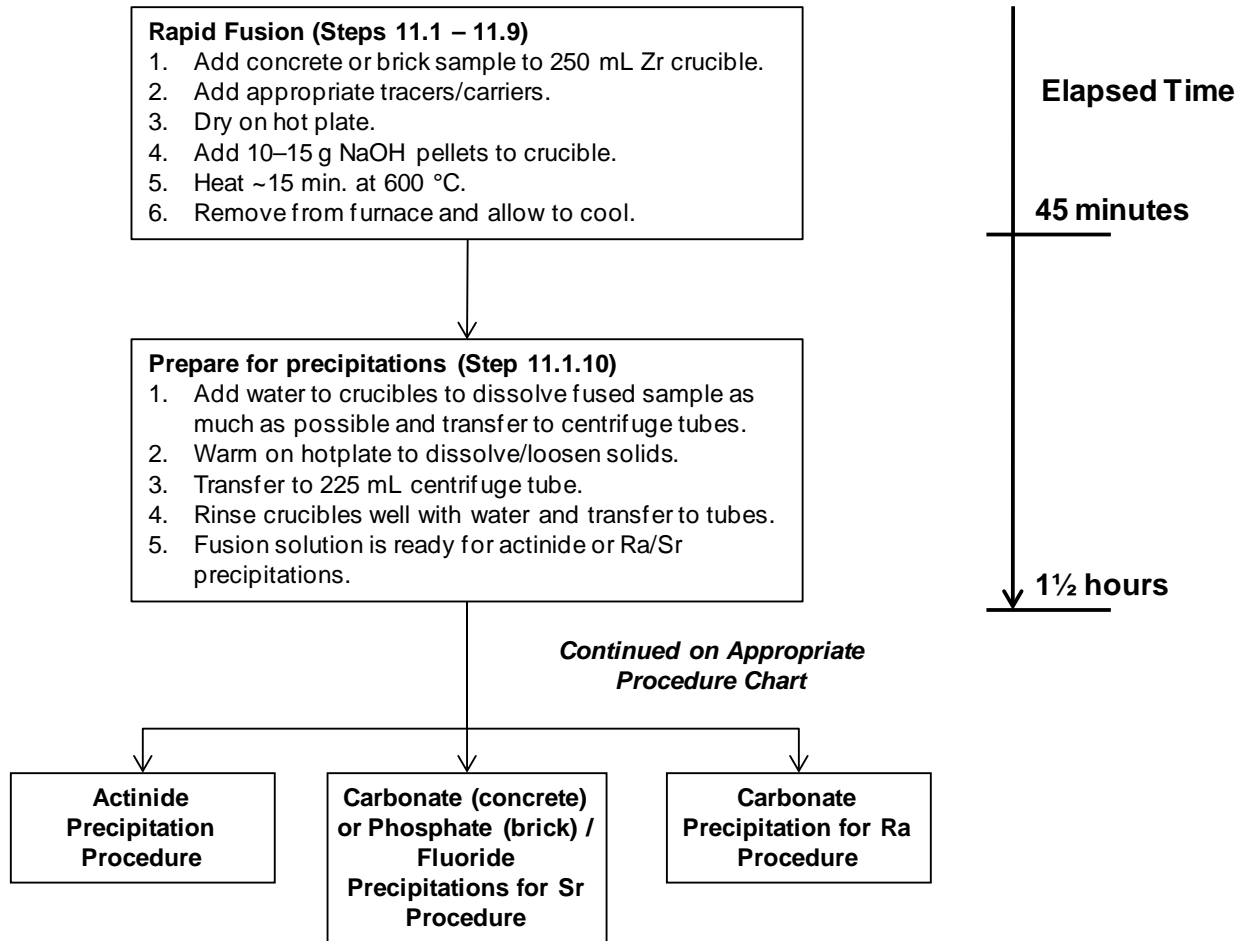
**Rapid Fusion (Steps 11.1 – 11.9)**
1. Add concrete or brick sample to 250 mL Zr crucible.
2. Add appropriate tracers/carriers.
3. Dry on hot plate.
4. Add 10–15 g NaOH pellets to crucible.
5. Heat ~15 min. at 600 °C.
6. Remove from furnace and allow to cool.

**Elapsed Time**

**45 minutes**

**Prepare for precipitations (Step 11.1.10)**
1. Add water to crucibles to dissolve fused sample as much as possible and transfer to centrifuge tubes.
2. Warm on hotplate to dissolve/loosen solids.
3. Transfer to 225 mL centrifuge tube.
4. Rinse crucibles well with water and transfer to tubes.
5. Fusion solution is ready for actinide or Ra/Sr precipitations.

**1½ hours**

***Continued on Appropriate Procedure Chart***

**Actinide Precipitation Procedure**

**Carbonate (concrete) or Phosphate (brick) / Fluoride Precipitations for Sr Procedure**

**Carbonate Precipitation for Ra Procedure**